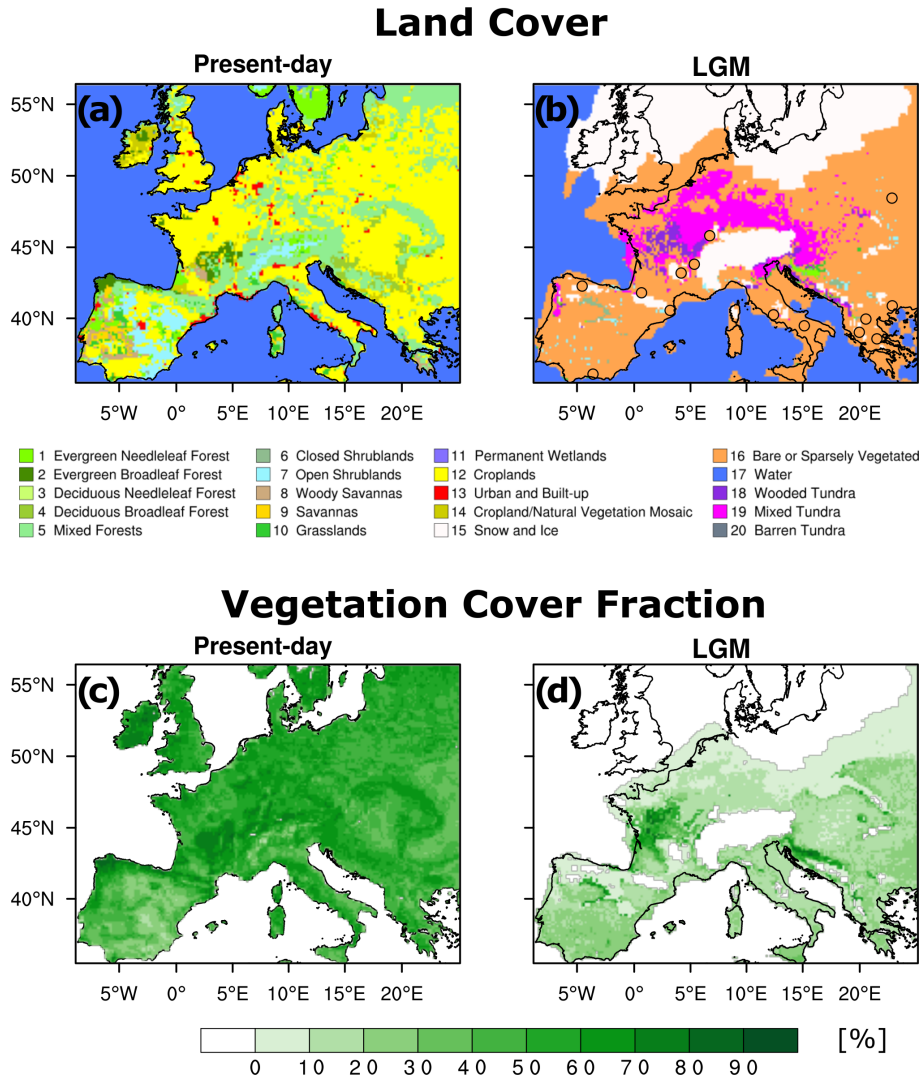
Land Cover

Present-day

(a)

55°N
50°N
45°N
40°N

5°W 0° 5°E 10°E 15°E 20°E

LGM

(b)

5°W 0° 5°E 10°E 15°E 20°E

1 Evergreen Needleleaf Forest
2 Evergreen Broadleaf Forest
3 Deciduous Needleleaf Forest
4 Deciduous Broadleaf Forest
5 Mixed Forests
6 Closed Shrublands
7 Open Shrublands
8 Woody Savannas
9 Savannas
10 Grasslands
11 Permanent Wetlands
12 Croplands
13 Urban and Built-up
14 Cropland/Natural Vegetation Mosaic
15 Snow and Ice
16 Bare or Sparsely Vegetated
17 Water
18 Wooded Tundra
19 Mixed Tundra
20 Barren Tundra

Vegetation Cover Fraction

Present-day

(c)

55°N
50°N
45°N
40°N

5°W 0° 5°E 10°E 15°E 20°E

LGM

(d)

5°W 0° 5°E 10°E 15°E 20°E

0 10 20 30 40 50 60 70 80 90 [%]